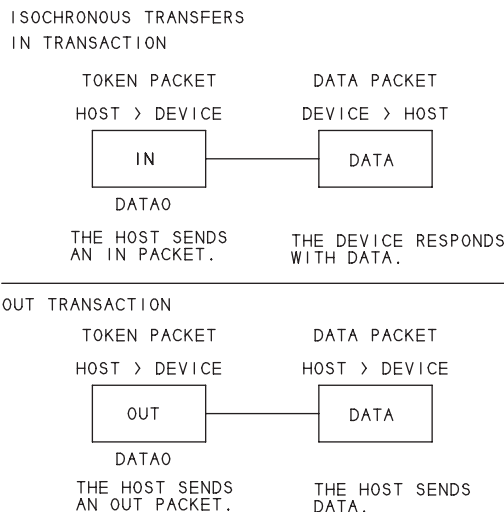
ISOCHRONOUS TRANSFERS

IN TRANSACTION

TOKEN PACKET

HOST > DEVICE

IN

DATA0

THE HOST SENDS AN IN PACKET.

DATA PACKET

DEVICE > HOST

DATA

THE DEVICE RESPONDS WITH DATA.

OUT TRANSACTION

TOKEN PACKET

HOST > DEVICE

OUT

DATA0

THE HOST SENDS AN OUT PACKET.

DATA PACKET

HOST > DEVICE

DATA

THE HOST SENDS DATA.